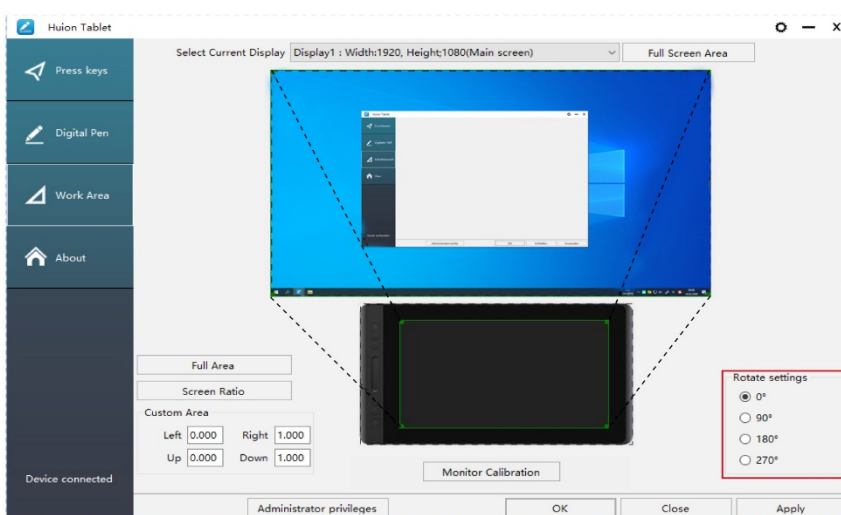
Huion Tablet

Press keys

Digital Pen

Work Area

About

Device connected

Select Current Display Display1 : Width:1920, Height;1080(Main screen)

Full Screen Area

Full Area

Screen Ratio

Custom Area

Left 0.000 Right 1.000

Up 0.000 Down 1.000

Monitor Calibration

Rotate settings

0°

90°

180°

270°

Administrator privileges

OK

Close

Apply